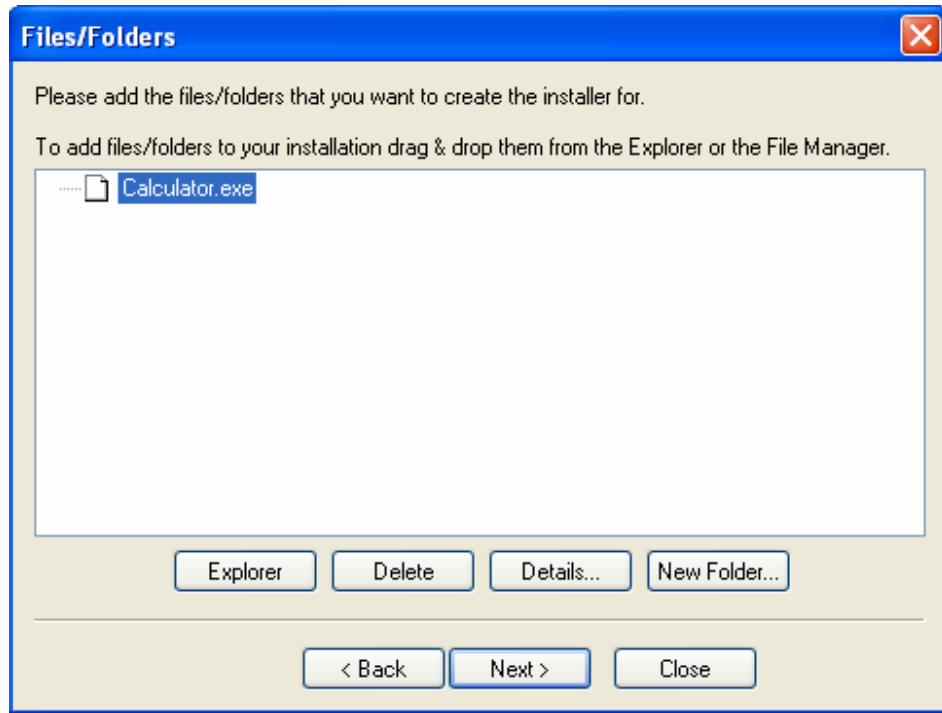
Files/Folders

Please add the files/folders that you want to create the installer for.

To add files/folders to your installation drag & drop them from the Explorer or the File Manager.

Calculator.exe

Explorer Delete Details... New Folder...

< Back Next > Close